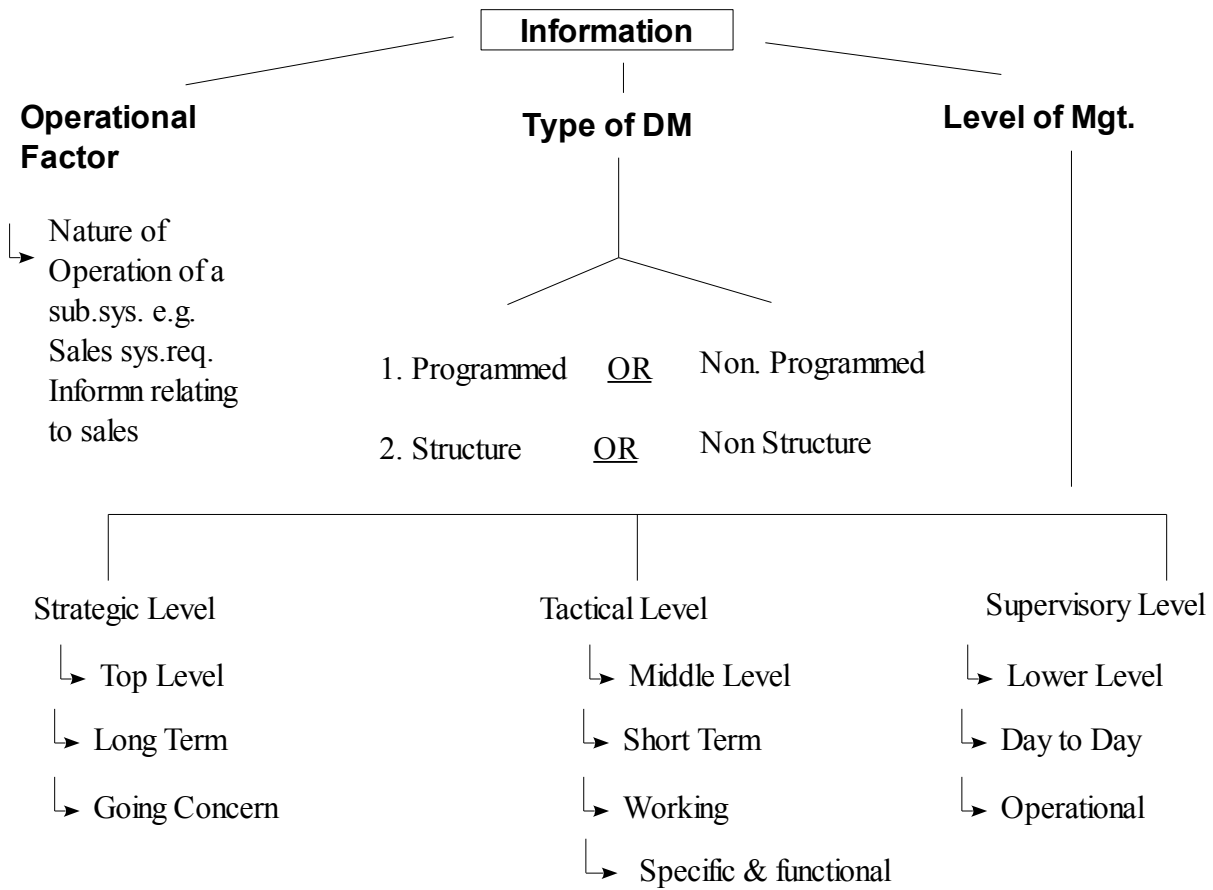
Information

Operational Factor

Nature of Operation of a sub.sys. e.g. Sales sys.req. Informn relating to sales

Type of DM

1. Programmed OR Non. Programmed

2. Structure OR Non Structure

Level of Mgt.

Strategic Level
Top Level
Long Term
Going Concern

Tactical Level
Middle Level
Short Term
Working
Specific & functional

Supervisory Level
Lower Level
Day to Day
Operational